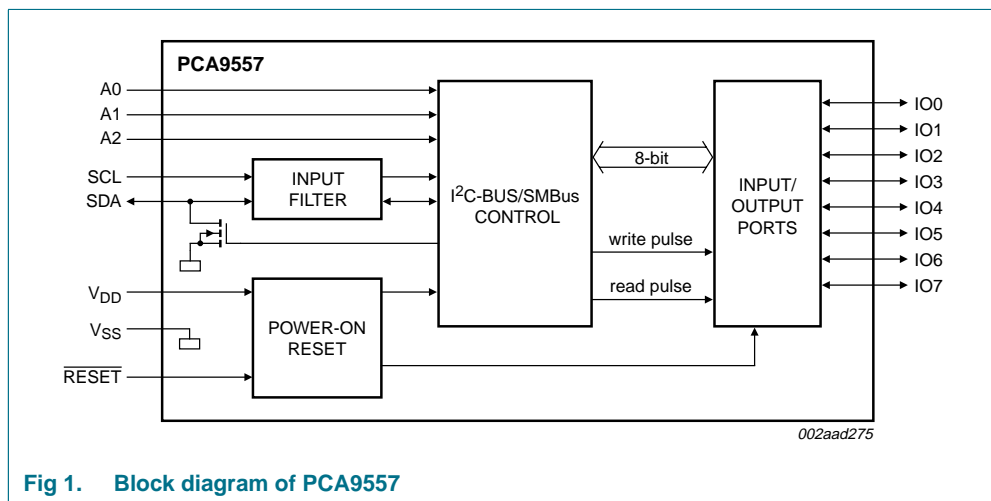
PCA9557

A0
A1
A2
SCL
SDA

INPUT FILTER

$I^2$C-BUS/SMBus CONTROL

8-bit

write pulse

read pulse

INPUT/ OUTPUT PORTS

IO0
IO1
IO2
IO3
IO4
IO5
IO6
IO7

$V_{DD}$
$V_{SS}$
$\overline{RESET}$

POWER-ON RESET

002aad275

Fig 1. Block diagram of PCA9557